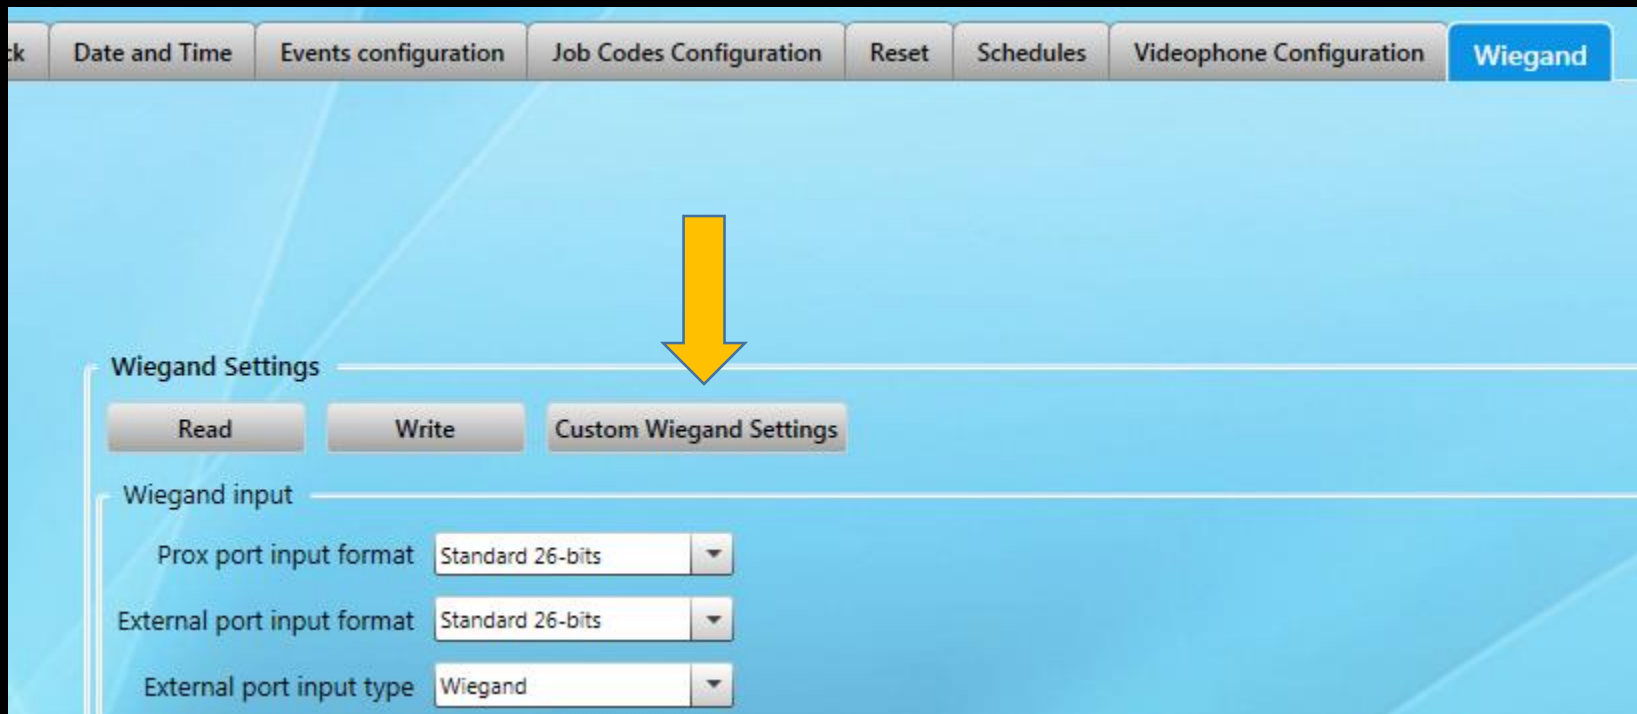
ck | Date and Time | Events configuration | Job Codes Configuration | Reset | Schedules | Videophone Configuration | Wiegand

Wiegand Settings

Read
Write
Custom Wiegand Settings

Wiegand input

Prox port input format: Standard 26-bits
External port input format: Standard 26-bits
External port input type: Wiegand